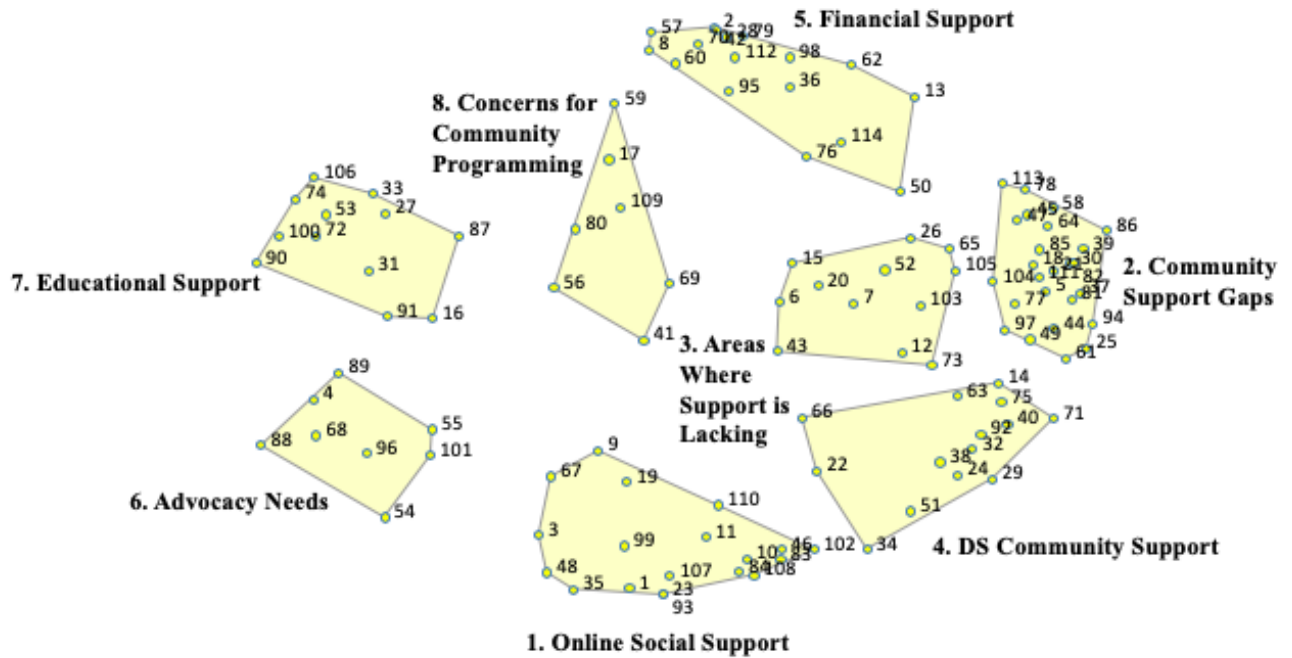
5. Financial Support

57 2 28 79 8 70 42 60 112 98 62 95 36 13 76 114 50

8. Concerns for Community Programming

59 17 109 80 69 56 41

7. Educational Support

106 74 33 53 27 100 72 87 90 31 91 16

113 78 45 58 47 64 86 85 30 39 18 21 111 82 37 104 5 81 77 97 44 94 49 25 61

2. Community Support Gaps

26 65 15 105 20 52 7 6 103 12 43 73

3. Areas Where Support is Lacking

6. Advocacy Needs

89 4 55 88 68 96 101 54

14 63 75 66 71 40 92 32 38 22 24 29 51 34

4. DS Community Support

9 67 19 110 3 99 11 46 10 83 102 48 107 84 108 35 1 23 93

1. Online Social Support